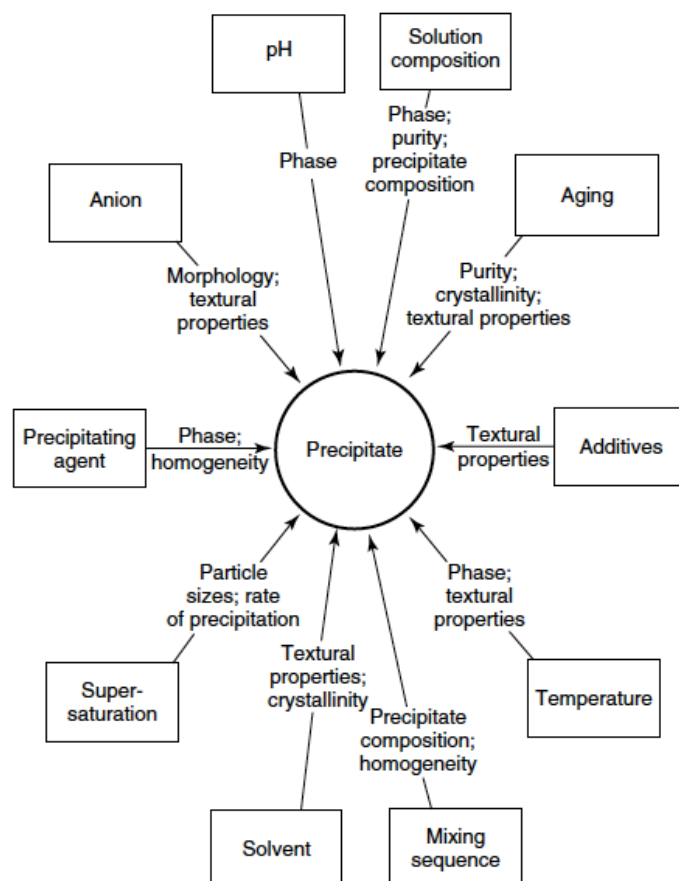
pH

Phase

Solution composition

Phase; purity; precipitate composition

Anion

Morphology; textural properties

Aging

Purity; crystallinity; textural properties

Precipitating agent

Phase; homogeneity

Precipitate

Textural properties

Additives

Particle sizes; rate of precipitation

Phase; textural properties

Super-saturation

Textural properties; crystallinity

Precipitate composition; homogeneity

Temperature

Solvent

Mixing sequence